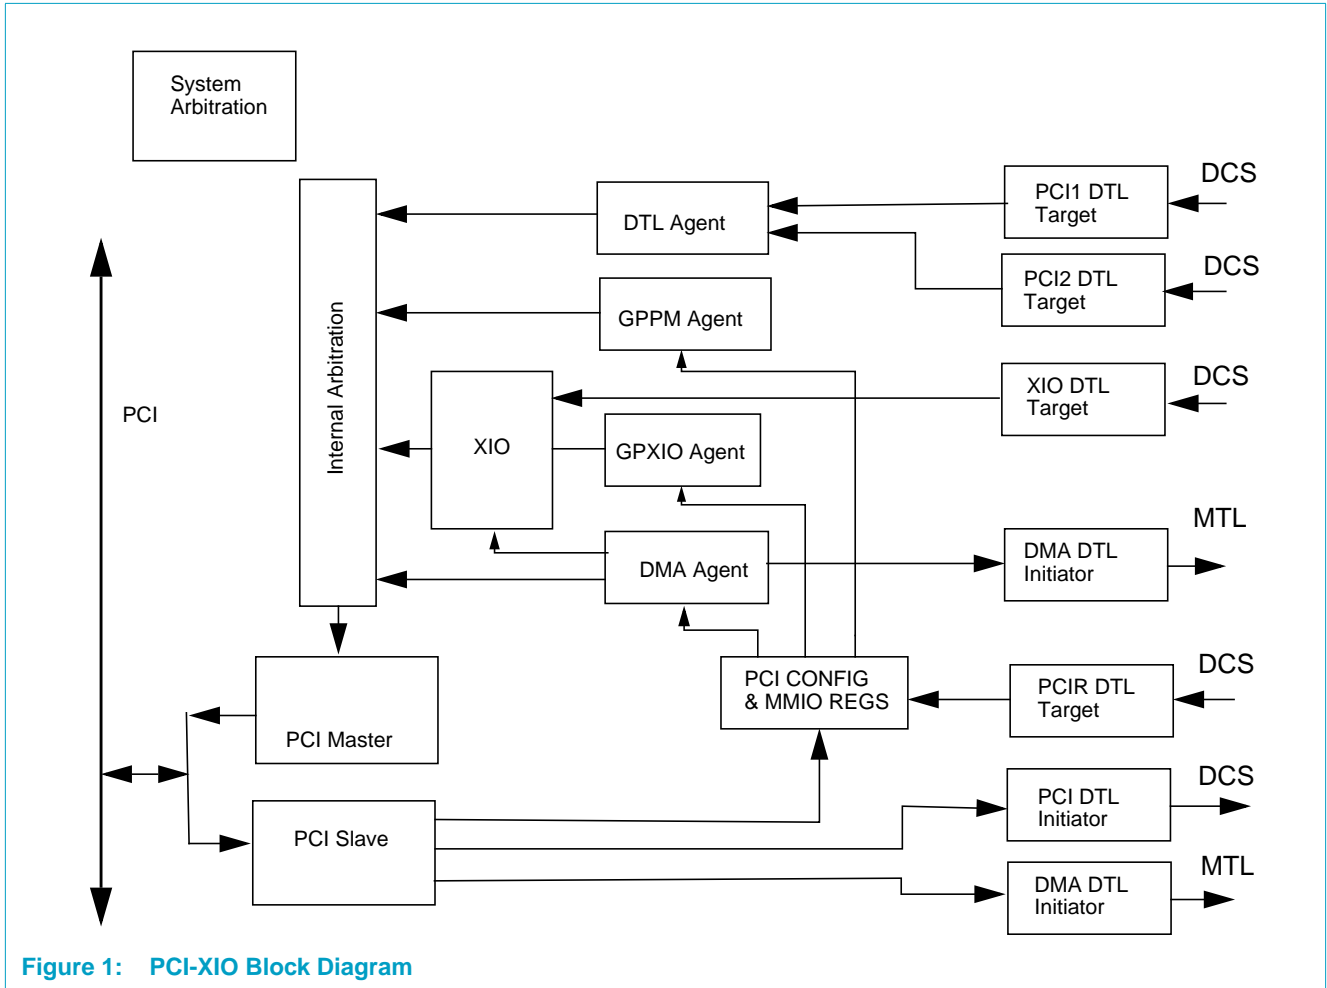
System Arbitration

Internal Arbitration

DTL Agent

PCI1 DTL Target

DCS

PCI2 DTL Target

DCS

GPPM Agent

XIO DTL Target

DCS

PCI

XIO

GPXIO Agent

MTL

DMA Agent

DMA DTL Initiator

PCI CONFIG & MMIO REGS

PCIR DTL Target

DCS

PCI Master

DCS

PCI Slave

PCI DTL Initiator

MTL

DMA DTL Initiator

Figure 1: PCI-XIO Block Diagram